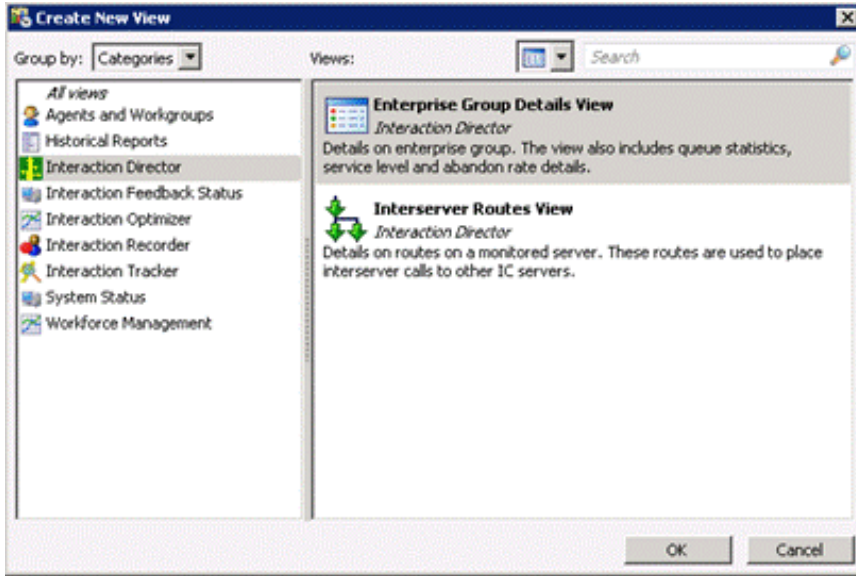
Create New View

Group by: Categories

Views:

Search

All views
Agents and Workgroups
Historical Reports
Interaction Director
Interaction Feedback Status
Interaction Optimizer
Interaction Recorder
Interaction Tracker
System Status
Workforce Management

Enterprise Group Details View
Interaction Director
Details on enterprise group. The view also includes queue statistics, service level and abandon rate details.

Interserver Routes View
Interaction Director
Details on routes on a monitored server. These routes are used to place interserver calls to other IC servers.

OK
Cancel